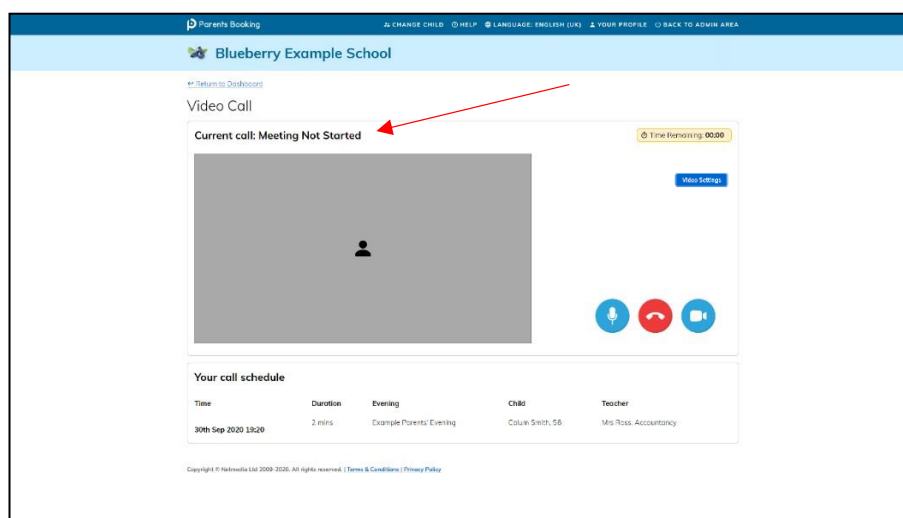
Parents Booking

CHANGE CHILD HELP LANGUAGE: ENGLISH (UK) YOUR PROFILE BACK TO ADMIN AREA

Blueberry Example School

Return to Dashboard

Video Call

Current call: Meeting Not Started

Time Remaining: 00:00

Video Settings

Your call schedule

| Time | Duration | Evening | Child | Teacher |
|---|---|---|---|---|
| 30th Sep 2020 19:20 | 2 mins | Example Parents' Evening | Colum Smith, S6 | Mrs Ross, Accountancy |

Copyright © Netmedia Ltd 2009-2020. All rights reserved. | Terms & Conditions | Privacy Policy